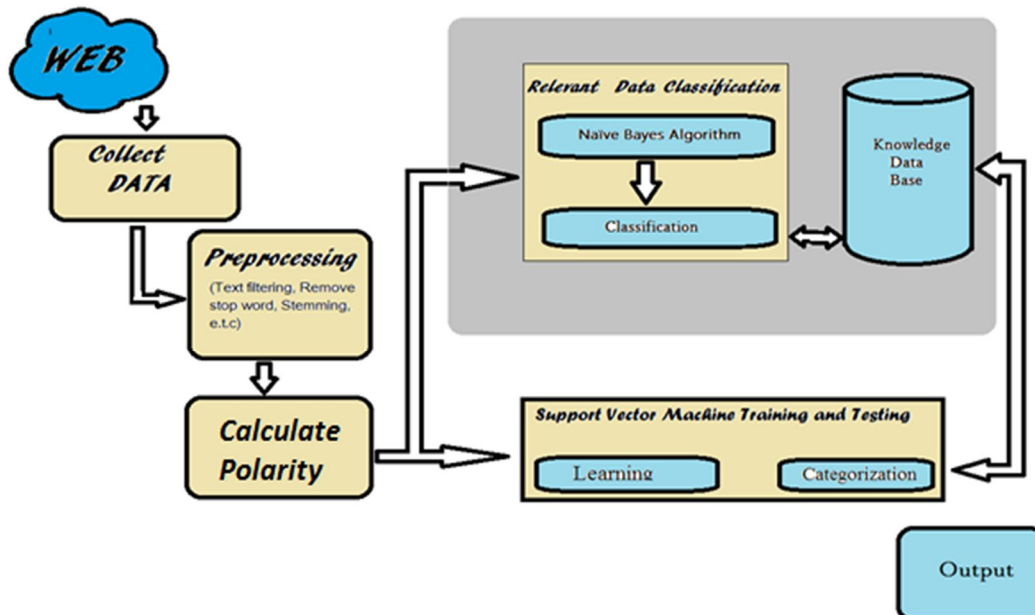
WEB

Collect DATA

Preprocessing
(Text filtering, Remove stop word, Stemming, e.t.c)

Calculate Polarity

Relerant Data Classification

Naïve Bayes Algorithm

Classification

Knowledge Data Base

Support Vector Machine Training and Testing

Learning

Categorization

Output